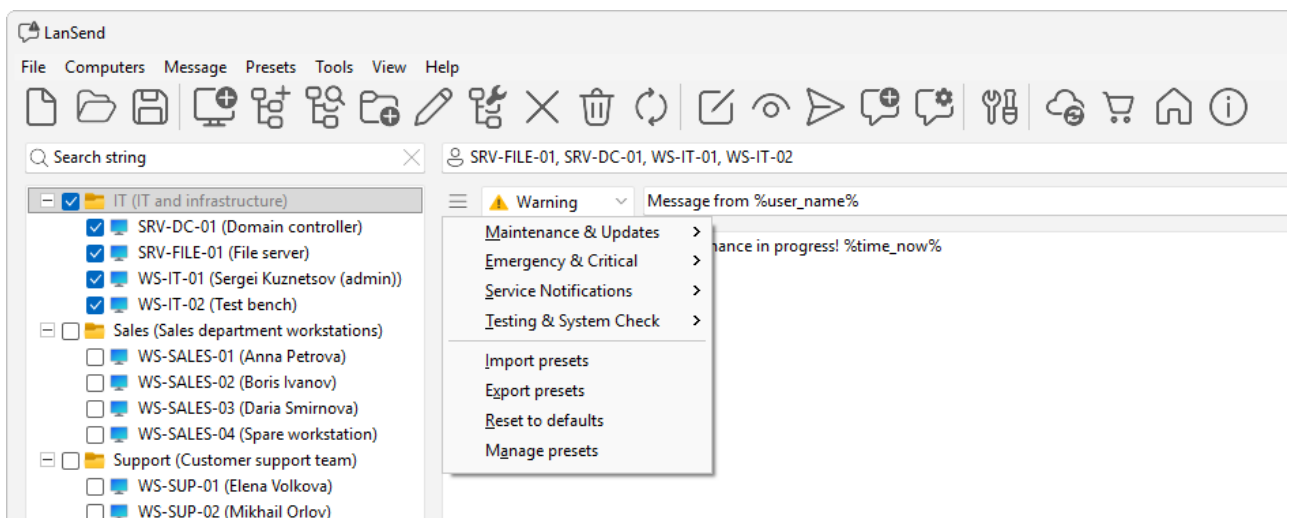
LanSend

File Computers Message Presets Tools View Help

Search string

SRV-FILE-01, SRV-DC-01, WS-IT-01, WS-IT-02

IT (IT and infrastructure)
SRV-DC-01 (Domain controller)
SRV-FILE-01 (File server)
WS-IT-01 (Sergei Kuznetsov (admin))
WS-IT-02 (Test bench)
Sales (Sales department workstations)
WS-SALES-01 (Anna Petrova)
WS-SALES-02 (Boris Ivanov)
WS-SALES-03 (Daria Smirnova)
WS-SALES-04 (Spare workstation)
Support (Customer support team)
WS-SUP-01 (Elena Volkova)
WS-SUP-02 (Mikhail Orlov)

Warning

Message from %user_name%

Maintenance & Updates
Emergency & Critical
Service Notifications
Testing & System Check
Import presets
Export presets
Reset to defaults
Manage presets

nance in progress! %time_now%